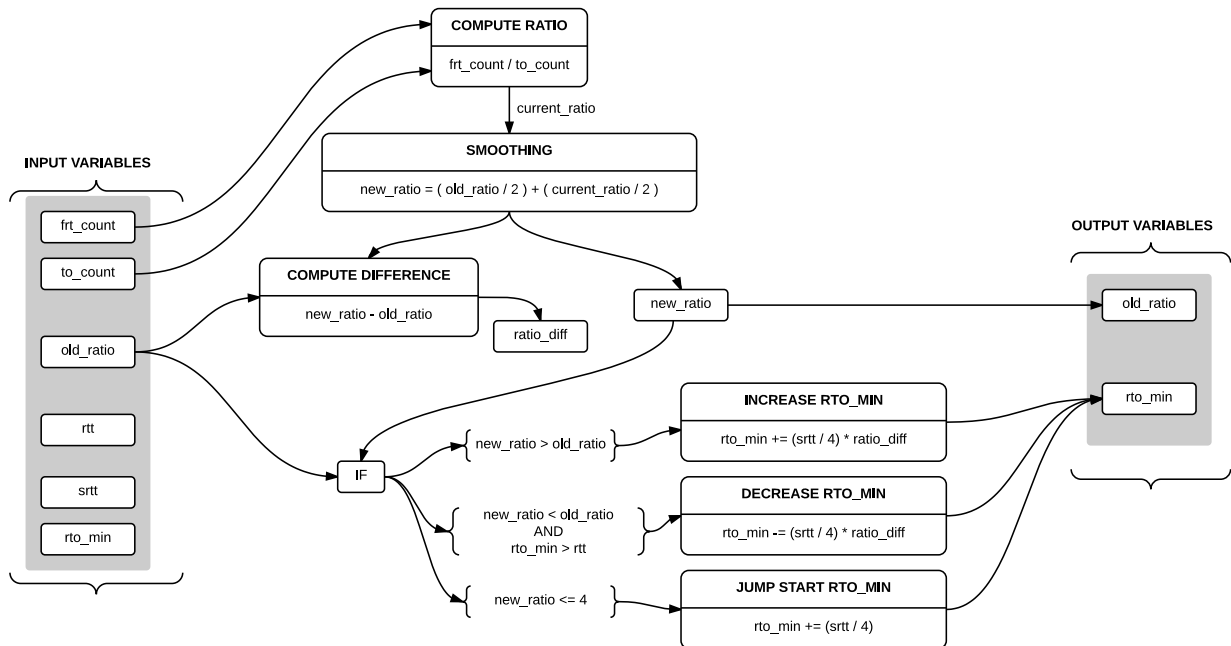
COMPUTE RATIO

frt_count / to_count

current_ratio

SMOOTHING

new_ratio = ( old_ratio / 2 ) + ( current_ratio / 2 )

INPUT VARIABLES

frt_count

to_count

old_ratio

rtt

srtt

rto_min

COMPUTE DIFFERENCE

new_ratio - old_ratio

ratio_diff

new_ratio

OUTPUT VARIABLES

old_ratio

rto_min

IF

new_ratio > old_ratio

INCREASE RTO_MIN

rto_min += (srtt / 4) * ratio_diff

new_ratio < old_ratio AND rto_min > rtt

DECREASE RTO_MIN

rto_min -= (srtt / 4) * ratio_diff

new_ratio <= 4

JUMP START RTO_MIN

rto_min += (srtt / 4)